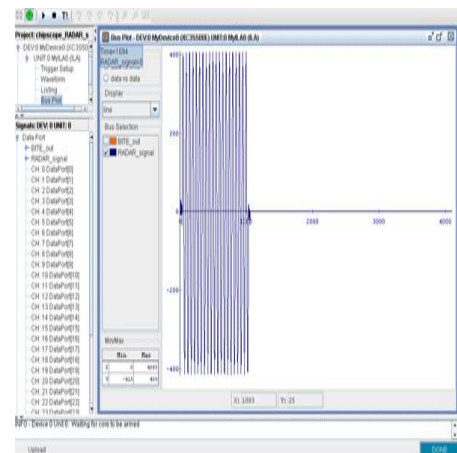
Project: chipscope_RADAR_s
DEV:0 MyDevice0 (XC3S50
UNIT:0 MyILA0 (ILA)
Trigger Setup
Waveform
Listing
Bus Plot

Signals: DEV:0 UNIT:0
Data Port
BITE_out
RADAR_signal
CH: 0 DataPort[0]
CH: 1 DataPort[1]
CH: 2 DataPort[2]
CH: 3 DataPort[3]
CH: 4 DataPort[4]
CH: 5 DataPort[5]
CH: 6 DataPort[6]
CH: 7 DataPort[7]
CH: 8 DataPort[8]
CH: 9 DataPort[9]
CH: 10 DataPort[10]
CH: 11 DataPort[11]
CH: 12 DataPort[12]
CH: 13 DataPort[13]
CH: 14 DataPort[14]
CH: 15 DataPort[15]
CH: 16 DataPort[16]
CH: 17 DataPort[17]
CH: 18 DataPort[18]
CH: 19 DataPort[19]
CH: 20 DataPort[20]
CH: 21 DataPort[21]
CH: 22 DataPort[22]
CH: 23 DataPort[23]

Bus Plot - DEV:0 MyDevice0 (XC3S500E) UNIT:0 MyILA0 (ILA)

Time=1094
RADAR_signal=0
data vs data
Display
line
Bus Selection
BITE_out
RADAR_signal

Min/Max
| | Min | Max |
|---|---|---|
| X | 0 | 4095 |
| Y | -413 | 409 |

400
200
0
-200
-400
1000
2000
3000
4000

X: 3,093
Y: 25

INFO - Device 0 Unit 0: Waiting for core to be armed

Upload
DONE